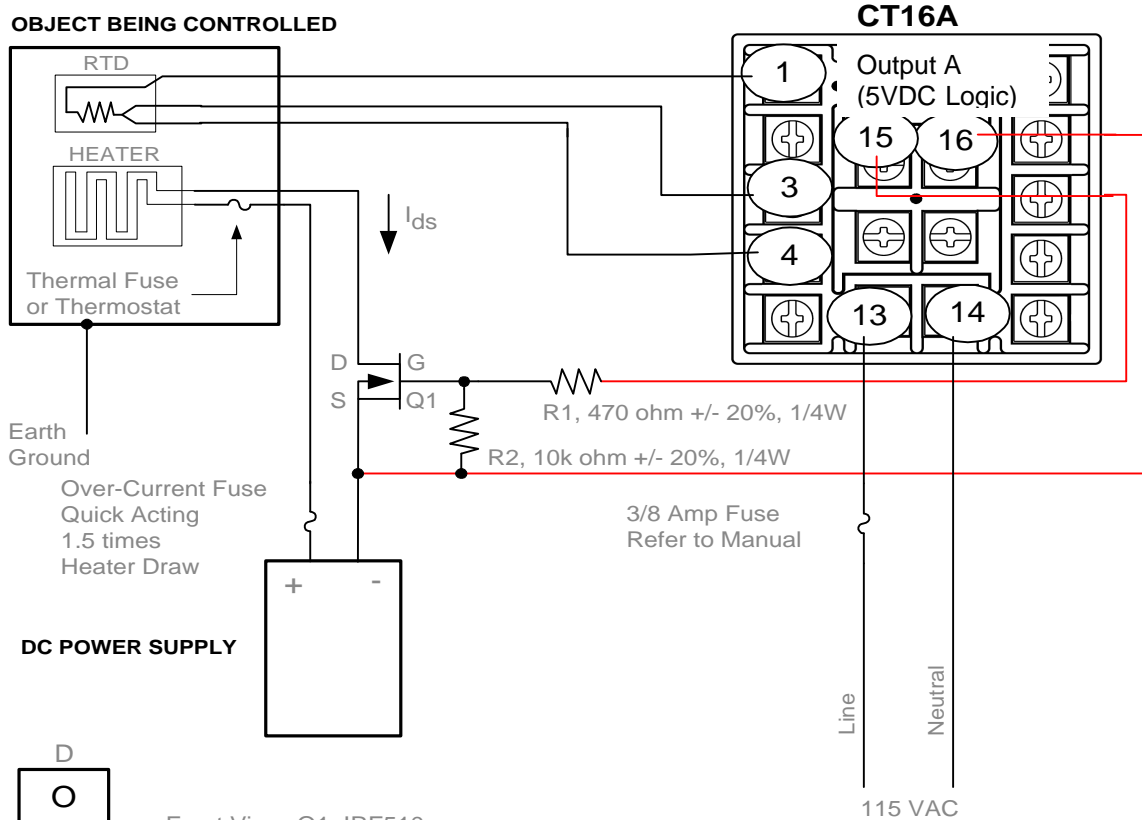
OBJECT BEING CONTROLLED

CT16A

RTD

1

Output A
(5VDC Logic)

15

16

HEATER

3

$I_{ds}$

4

Thermal Fuse
or Thermostat

13

14

D

G

S

Q1

R1, 470 ohm +/- 20%, 1/4W

Earth
Ground

R2, 10k ohm +/- 20%, 1/4W

Over-Current Fuse
Quick Acting
1.5 times
Heater Draw

3/8 Amp Fuse
Refer to Manual

+

-

DC POWER SUPPLY

Line

Neutral

D

O

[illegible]

115 VAC